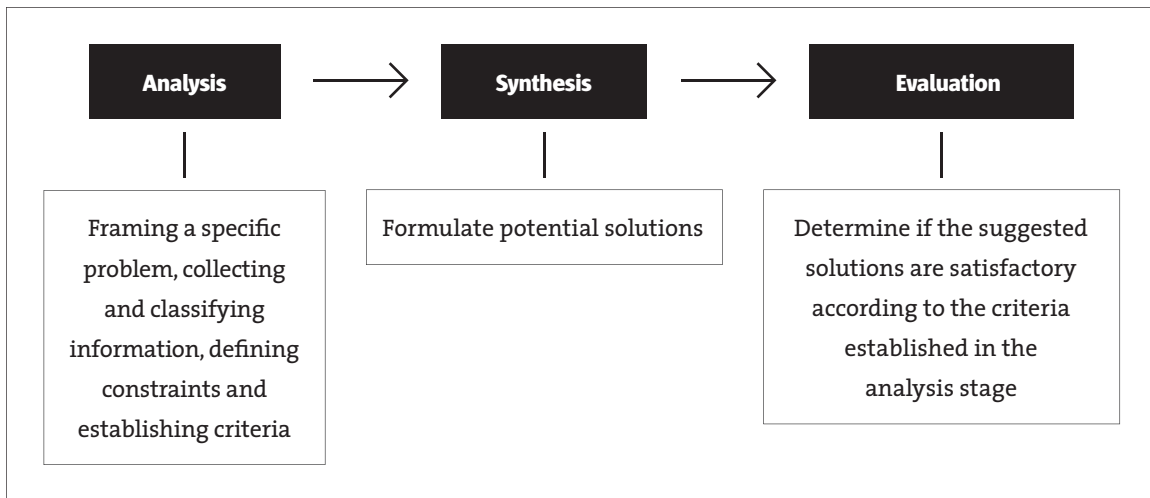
Analysis

Synthesis

Evaluation

Framing a specific problem, collecting and classifying information, defining constraints and establishing criteria

Formulate potential solutions

Determine if the suggested solutions are satisfactory according to the criteria established in the analysis stage